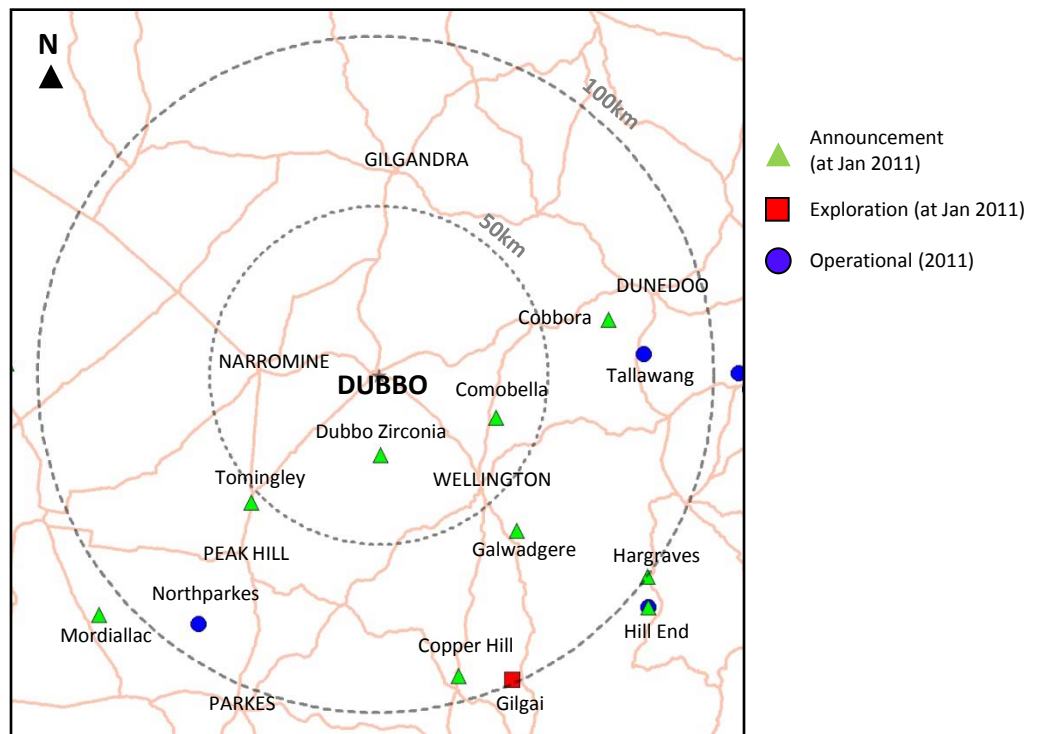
N

100km

GILGANDRA

50km

DUNEDOO

Cobbora

NARROMINE

Tallawang

DUBBO

Comobella

Dubbo Zirconia

Tomingley

WELLINGTON

Galwadgere

PEAK HILL

Hargraves

Northparkes

Mordiallac

Hill End

Copper Hill

PARKES

Gilgai

Announcement (at Jan 2011)

Exploration (at Jan 2011)

Operational (2011)